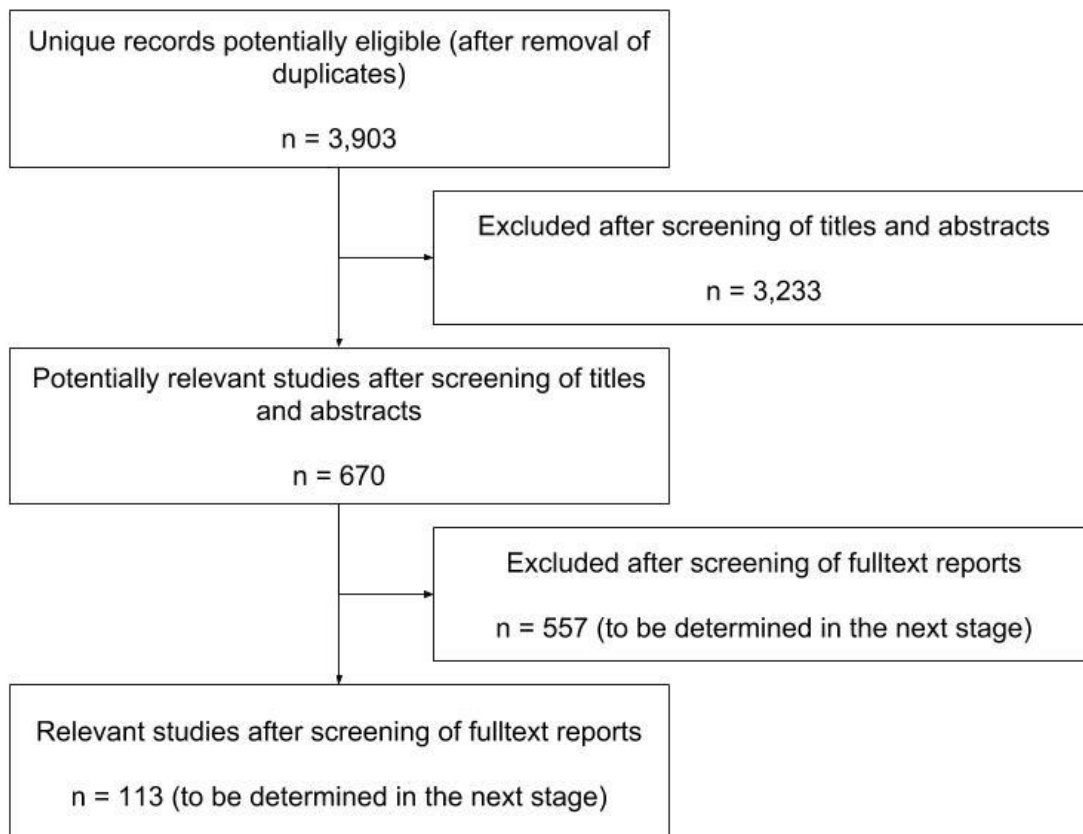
Unique records potentially eligible (after removal of duplicates)

n = 3,903

Excluded after screening of titles and abstracts

n = 3,233

Potentially relevant studies after screening of titles and abstracts

n = 670

Excluded after screening of fulltext reports

n = 557 (to be determined in the next stage)

Relevant studies after screening of fulltext reports

n = 113 (to be determined in the next stage)